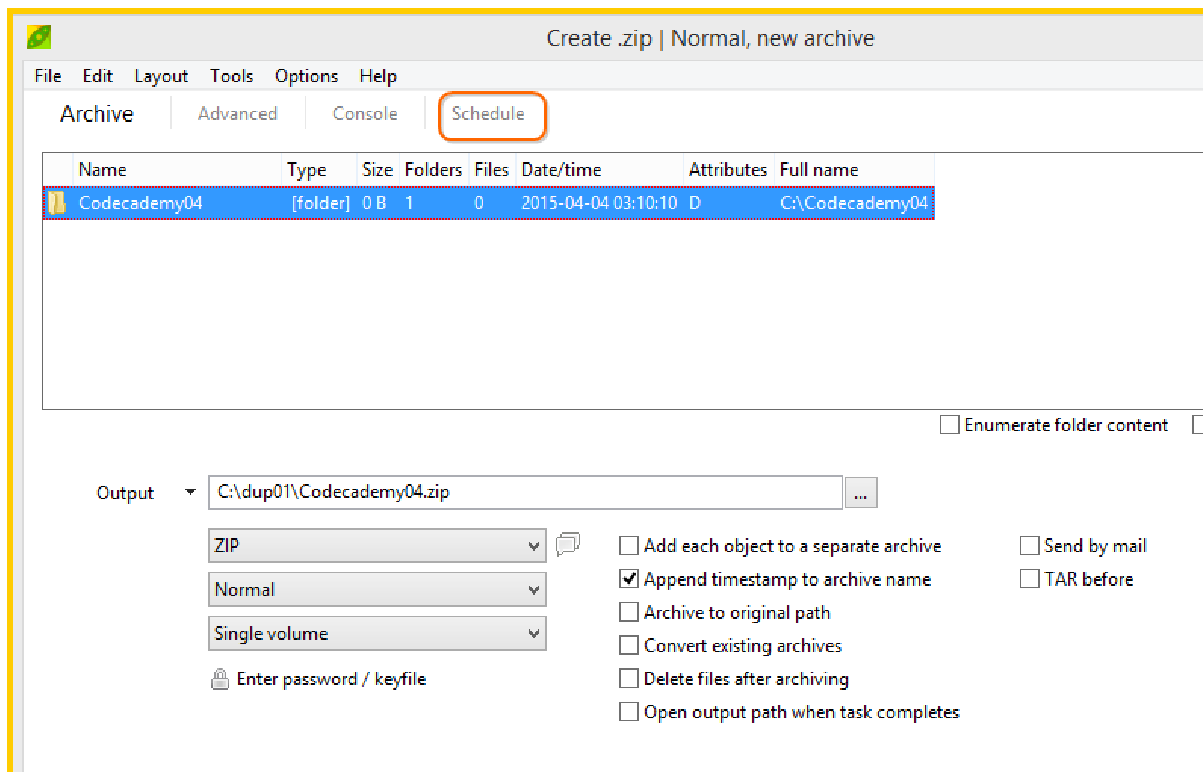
Create .zip | Normal, new archive

File Edit Layout Tools Options Help

Archive Advanced Console Schedule

| Name | Type | Size | Folders | Files | Date/time | Attributes | Full name |
|---|---|---|---|---|---|---|---|
| Codecademy04 | [folder] | 0 B | 1 | 0 | 2015-04-04 03:10:10 | D | C:\Codecademy04 |

Enumerate folder content

Output C:\dup01\Codecademy04.zip ...

ZIP
Normal
Single volume
Enter password / keyfile

Add each object to a separate archive
Append timestamp to archive name
Archive to original path
Convert existing archives
Delete files after archiving
Open output path when task completes

Send by mail
TAR before